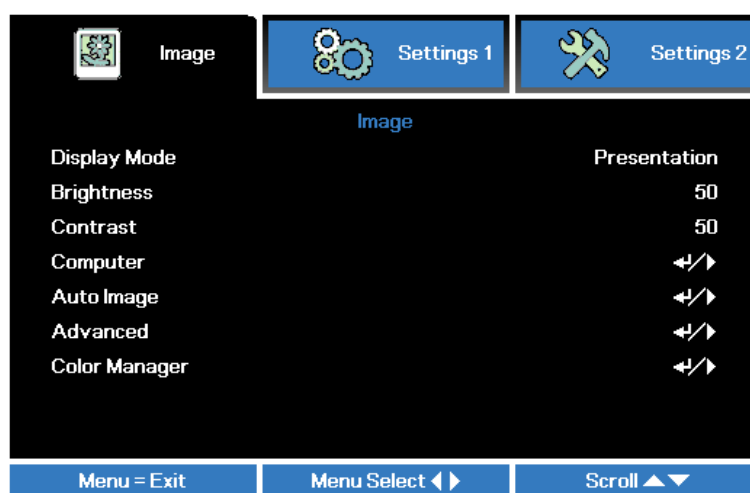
Image

Settings 1

Settings 2

Image

| | |
|---|---|
| Display Mode | Presentation |
| Brightness | 50 |
| Contrast | 50 |
| Computer | ↵/▶ |
| Auto Image | ↵/▶ |
| Advanced | ↵/▶ |
| Color Manager | ↵/▶ |

Menu = Exit

Menu Select ◀ ▶

Scroll ▲▼